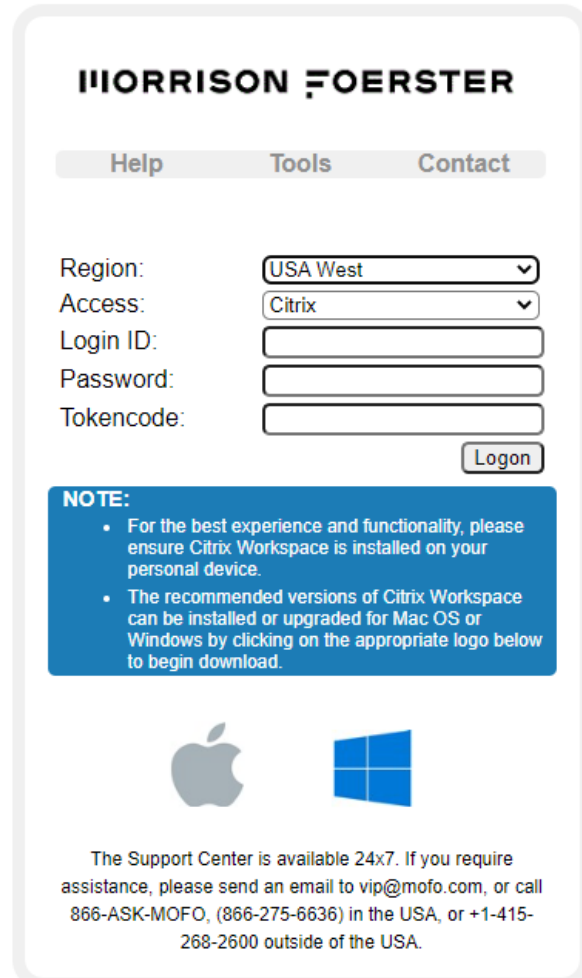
MORRISON FOERSTER

Help Tools Contact

Region: USA West
Access: Citrix
Login ID:
Password:
Tokencode:
Logon

NOTE:
- For the best experience and functionality, please ensure Citrix Workspace is installed on your personal device.
- The recommended versions of Citrix Workspace can be installed or upgraded for Mac OS or Windows by clicking on the appropriate logo below to begin download.

The Support Center is available 24x7. If you require assistance, please send an email to vip@mofo.com, or call 866-ASK-MOFO, (866-275-6636) in the USA, or +1-415-268-2600 outside of the USA.